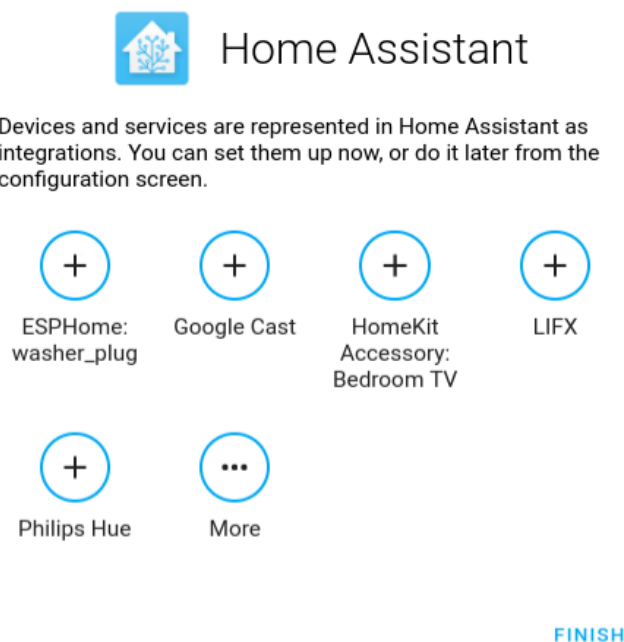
Home Assistant

Devices and services are represented in Home Assistant as integrations. You can set them up now, or do it later from the configuration screen.

+
ESPHome: washer_plug

+
Google Cast

+
HomeKit Accessory: Bedroom TV

+
LIFX

+
Philips Hue

•••
More

FINISH